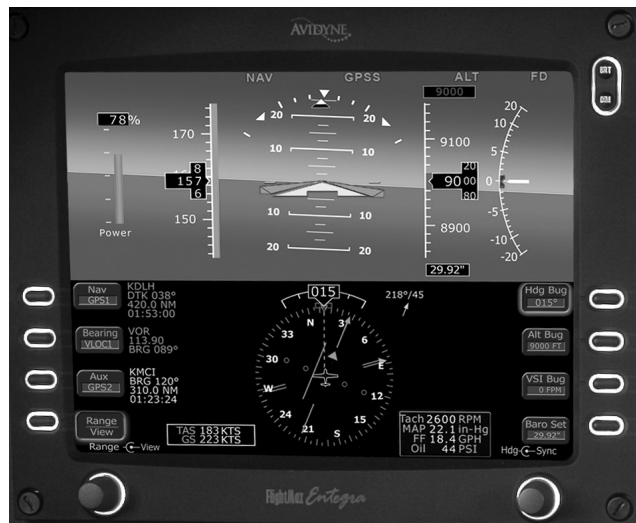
AVIDYNE

BRT
DIM

NAV GPSS ALT FD

9000

78%

20 20

170 10 10 9100

8
157
6

20
90
80

150 10 10 8900

20 20

Power

29.92"

10
5
0
-5
-10
-20

Nav
GPS1
KDLH
DTK 038°
420.0 NM
01:53:00

015

218°/45

Hdg Bug
015°

Bearing
VLOC1
VOR
113.90
BRG 089°

N 3 6 E 12 15 S 21 24 W 30 33

Alt Bug
9000 FT

Aux
GPS2
KMCI
BRG 120°
310.0 NM
01:23:24

VSI Bug
0 FPM

Range
View

TAS 183 KTS
GS 223 KTS

Tach 2600 RPM
MAP 22.1 in-Hg
FF 18.4 GPH
Oil 44 PSI

Baro Set
29.92"

Range View

Hdg Sync

FlightMax Entegra